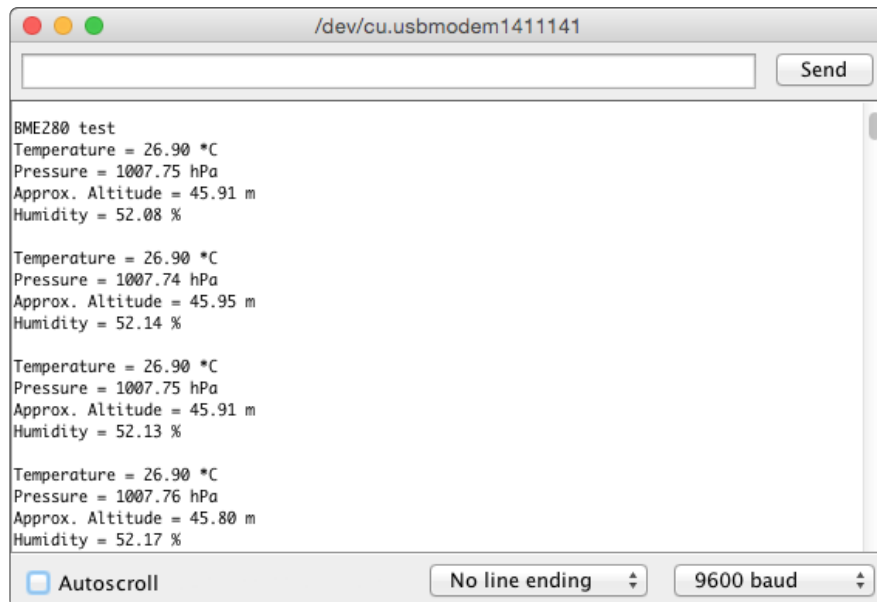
/dev/cu.usbmodem1411141

Send

BME280 test
Temperature = 26.90 *C
Pressure = 1007.75 hPa
Approx. Altitude = 45.91 m
Humidity = 52.08 %

Temperature = 26.90 *C
Pressure = 1007.74 hPa
Approx. Altitude = 45.95 m
Humidity = 52.14 %

Temperature = 26.90 *C
Pressure = 1007.75 hPa
Approx. Altitude = 45.91 m
Humidity = 52.13 %

Temperature = 26.90 *C
Pressure = 1007.76 hPa
Approx. Altitude = 45.80 m
Humidity = 52.17 %

Autoscroll

No line ending

9600 baud